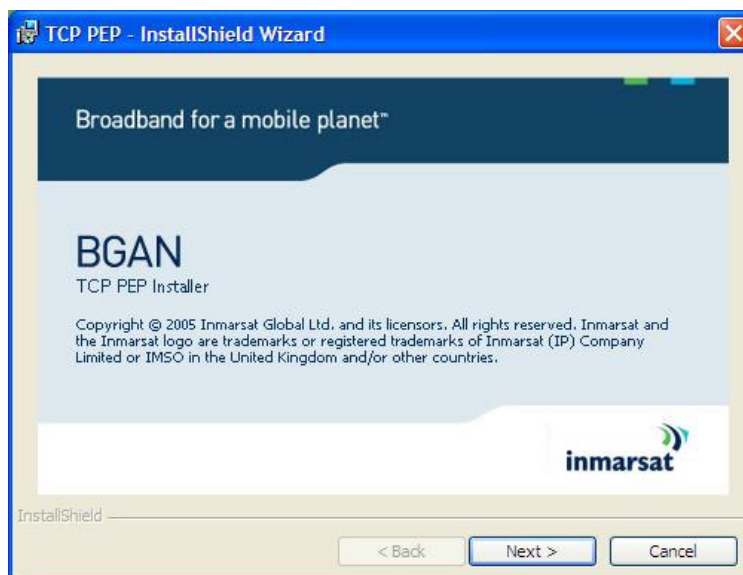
TCP PEP - InstallShield Wizard

Broadband for a mobile planet™

BGAN
TCP PEP Installer

Copyright © 2005 Inmarsat Global Ltd. and its licensors. All rights reserved. Inmarsat and the Inmarsat logo are trademarks or registered trademarks of Inmarsat (IP) Company Limited or IMSO in the United Kingdom and/or other countries.

inmarsat

InstallShield

< Back
Next >
Cancel